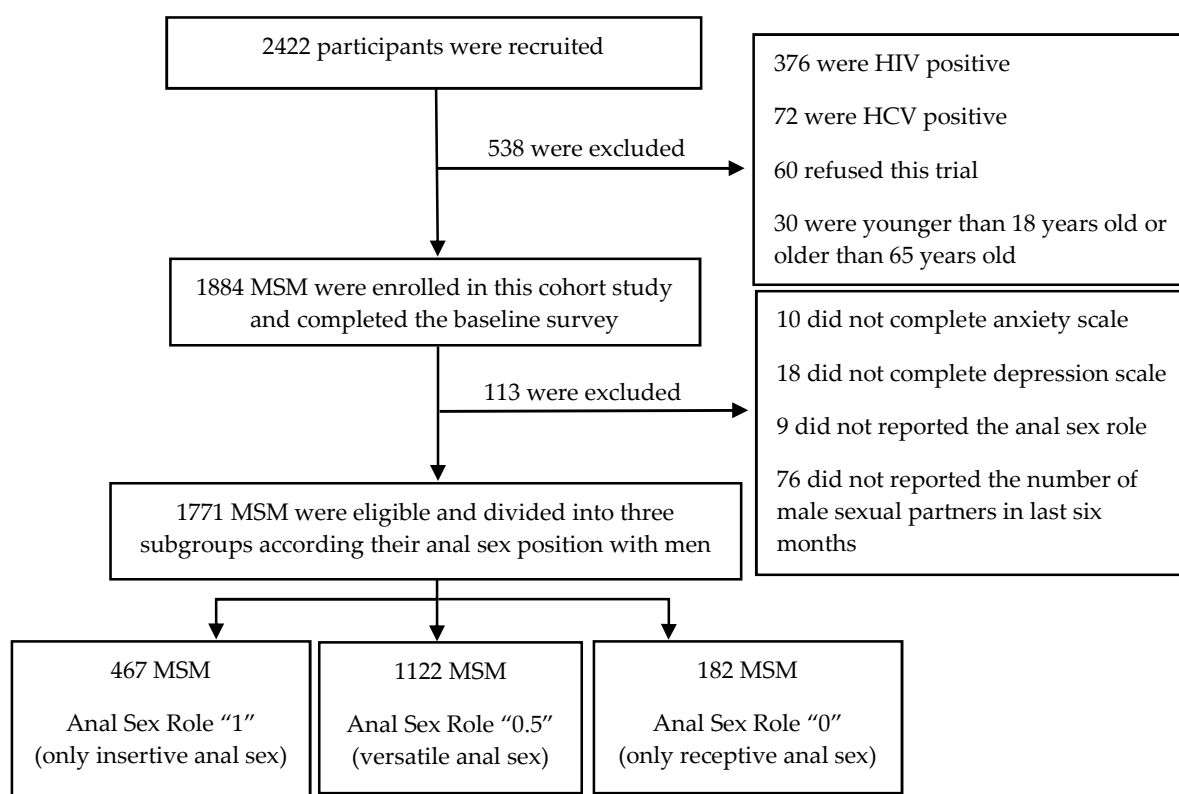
2422 participants were recruited

538 were excluded

376 were HIV positive

72 were HCV positive

60 refused this trial

30 were younger than 18 years old or older than 65 years old

1884 MSM were enrolled in this cohort study and completed the baseline survey

113 were excluded

10 did not complete anxiety scale

18 did not complete depression scale

9 did not reported the anal sex role

76 did not reported the number of male sexual partners in last six months

1771 MSM were eligible and divided into three subgroups according their anal sex position with men

467 MSM

Anal Sex Role "1" (only insertive anal sex)

1122 MSM

Anal Sex Role "0.5" (versatile anal sex)

182 MSM

Anal Sex Role "0" (only receptive anal sex)